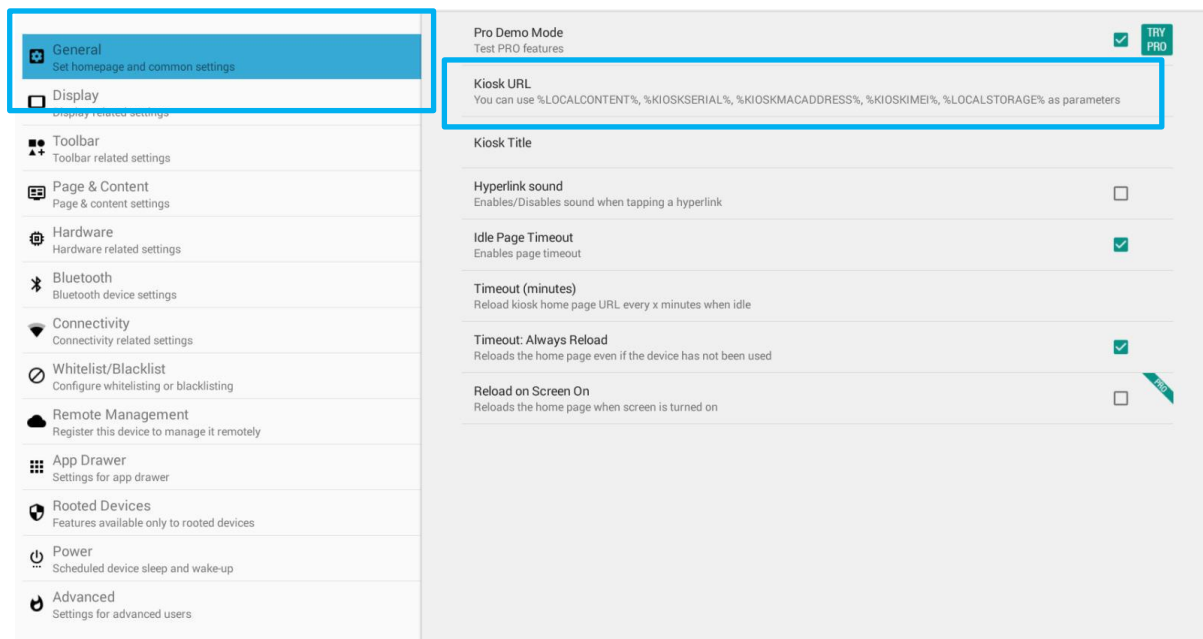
General
Set homepage and common settings

Display
Display related settings

Toolbar
Toolbar related settings

Page & Content
Page & content settings

Hardware
Hardware related settings

Bluetooth
Bluetooth device settings

Connectivity
Connectivity related settings

Whitelist/Blacklist
Configure whitelisting or blacklisting

Remote Management
Register this device to manage it remotely

App Drawer
Settings for app drawer

Rooted Devices
Features available only to rooted devices

Power
Scheduled device sleep and wake-up

Advanced
Settings for advanced users

Pro Demo Mode
Test PRO features

TRY PRO

Kiosk URL
You can use %LOCALCONTENT%, %KIOSKSERIAL%, %KIOSKMACADDRESS%, %KIOSKIMEI%, %LOCALSTORAGE% as parameters

Kiosk Title

Hyperlink sound
Enables/Disables sound when tapping a hyperlink

Idle Page Timeout
Enables page timeout

Timeout (minutes)
Reload kiosk home page URL every x minutes when idle

Timeout: Always Reload
Reloads the home page even if the device has not been used

Reload on Screen On
Reloads the home page when screen is turned on

PRO